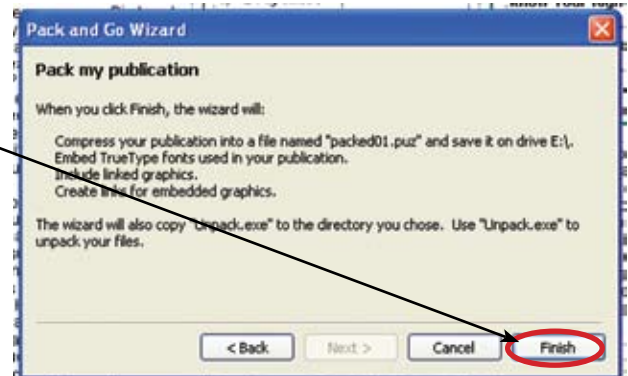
Pack and Go Wizard

Pack my publication

When you click Finish, the wizard will:

Compress your publication into a file named "packed01.puz" and save it on drive E:\.
Embed TrueType fonts used in your publication.
Include linked graphics.
Create links for embedded graphics.

The wizard will also copy "Unpack.exe" to the directory you chose. Use "Unpack.exe" to unpack your files.

< Back

Next >

Cancel

Finish